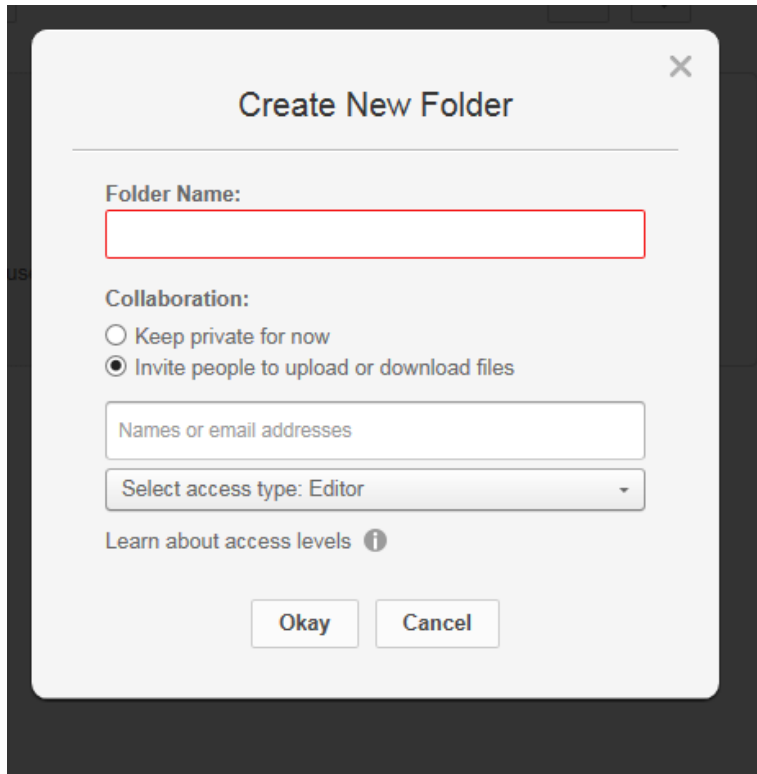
×

Create New Folder

Folder Name:

Collaboration:

Keep private for now

Invite people to upload or download files

Names or email addresses

Select access type: Editor

Learn about access levels

Okay

Cancel